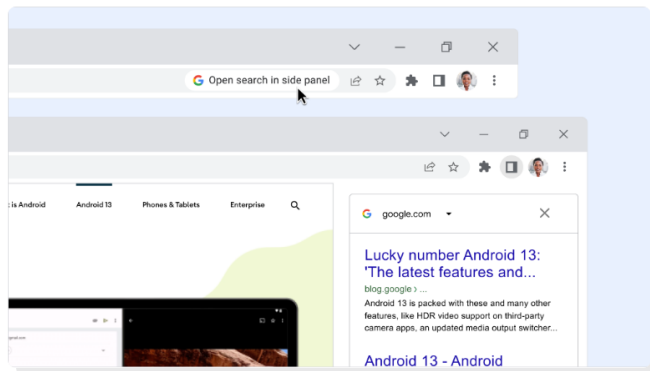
Open search in side panel

t is Android Android 13 Phones & Tablets Enterprise

google.com

Lucky number Android 13: 'The latest features and...

blog.google › ...

Android 13 is packed with these and many other features, like HDR video support on third-party camera apps, an updated media output switcher...

Android 13 - Android